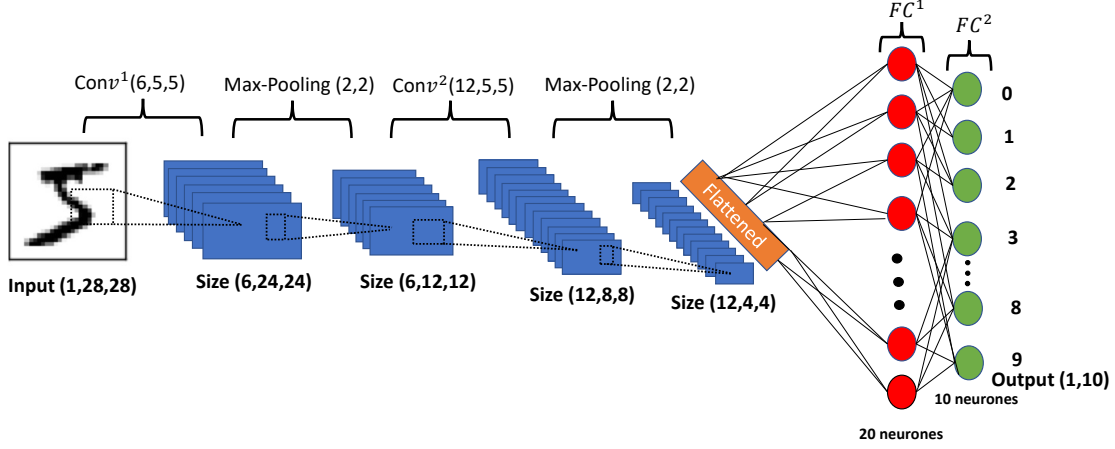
$Conv^1(6,5,5)$

Max-Pooling (2,2)

$Conv^2(12,5,5)$

Max-Pooling (2,2)

$FC^1$

$FC^2$

Input (1,28,28)

Size (6,24,24)

Size (6,12,12)

Size (12,8,8)

Size (12,4,4)

Flattened

0

1

2

3

8

9

Output (1,10)

10 neurones

20 neurones